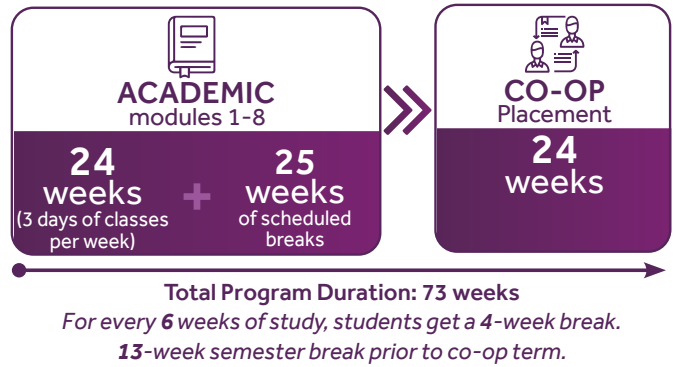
ACADEMIC
modules 1-8

24
weeks
(3 days of classes per week)

+

25
weeks
of scheduled breaks

CO-OP
Placement

24
weeks

Total Program Duration: 73 weeks

For every 6 weeks of study, students get a 4-week break.

13-week semester break prior to co-op term.